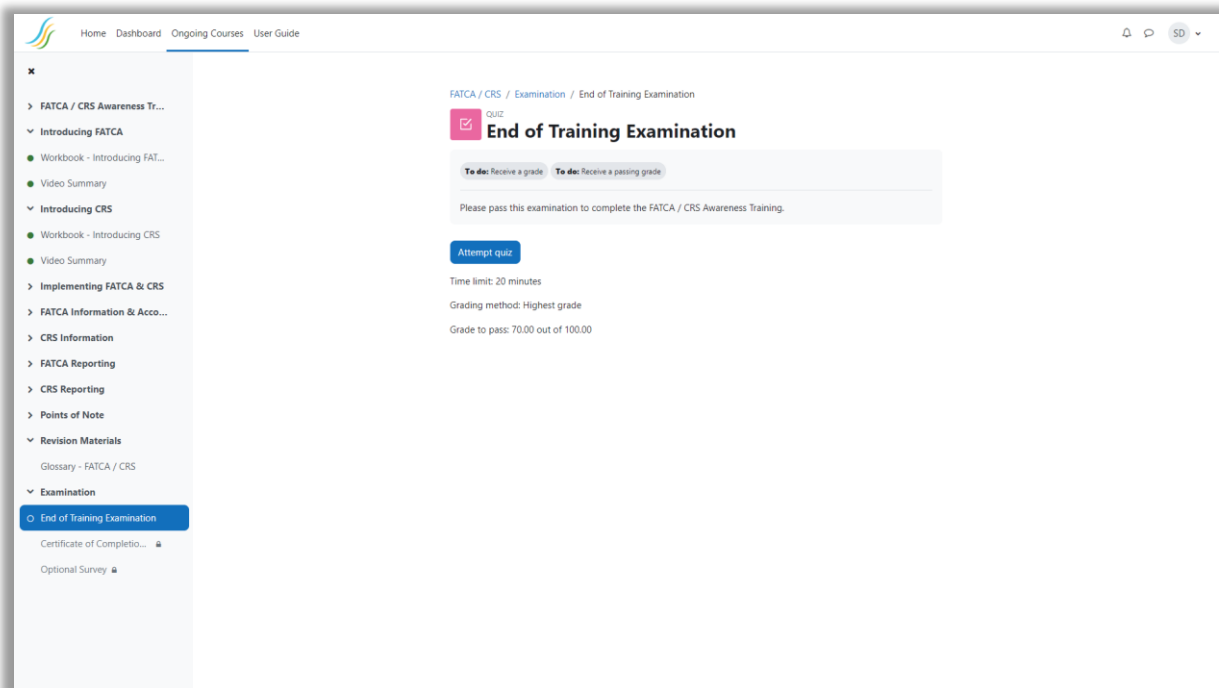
Home Dashboard Ongoing Courses User Guide

SD

×

> FATCA / CRS Awareness Tr...
Introducing FATCA
Workbook - Introducing FAT...
Video Summary
Introducing CRS
Workbook - Introducing CRS
Video Summary
> Implementing FATCA & CRS
> FATCA Information & Acco...
> CRS Information
> FATCA Reporting
> CRS Reporting
> Points of Note
Revision Materials
Glossary - FATCA / CRS
Examination
End of Training Examination
Certificate of Completio...
Optional Survey

FATCA / CRS / Examination / End of Training Examination

QUIZ
End of Training Examination

To do: Receive a grade To do: Receive a passing grade

Please pass this examination to complete the FATCA / CRS Awareness Training.

Attempt quiz

Time limit: 20 minutes

Grading method: Highest grade

Grade to pass: 70.00 out of 100.00